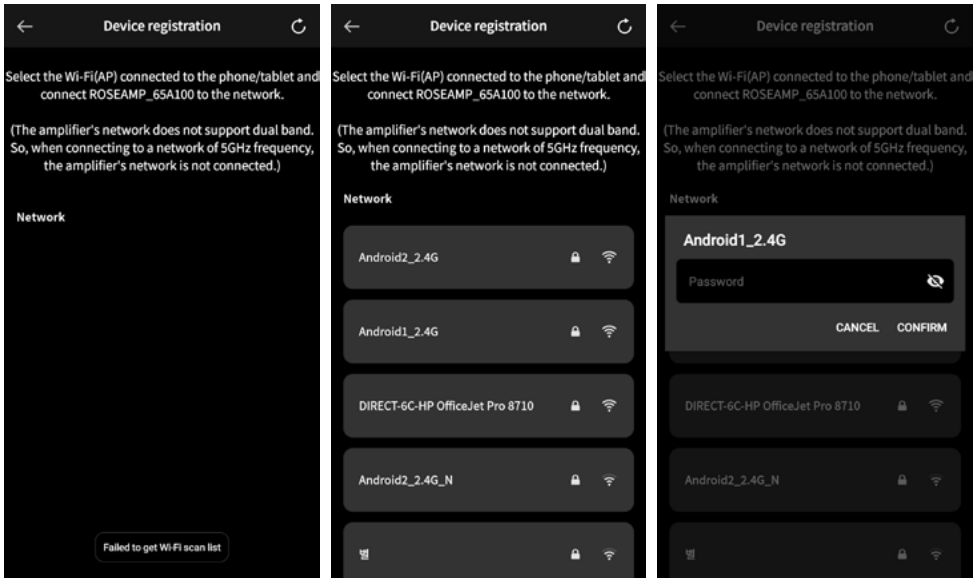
Device registration

Select the Wi-Fi(AP) connected to the phone/tablet and connect ROSEAMP_65A100 to the network.

(The amplifier's network does not support dual band. So, when connecting to a network of 5GHz frequency, the amplifier's network is not connected.)

Network

Failed to get Wi-Fi scan list

Device registration

Select the Wi-Fi(AP) connected to the phone/tablet and connect ROSEAMP_65A100 to the network.

(The amplifier's network does not support dual band. So, when connecting to a network of 5GHz frequency, the amplifier's network is not connected.)

Network

Android2_2.4G

Android1_2.4G

DIRECT-6C-HP OfficeJet Pro 8710

Android2_2.4G_N

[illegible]

Device registration

Select the Wi-Fi(AP) connected to the phone/tablet and connect ROSEAMP_65A100 to the network.

(The amplifier's network does not support dual band. So, when connecting to a network of 5GHz frequency, the amplifier's network is not connected.)

Network

Android1_2.4G

Password

CANCEL CONFIRM

DIRECT-6C-HP OfficeJet Pro 8710

Android2_2.4G_N

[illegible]